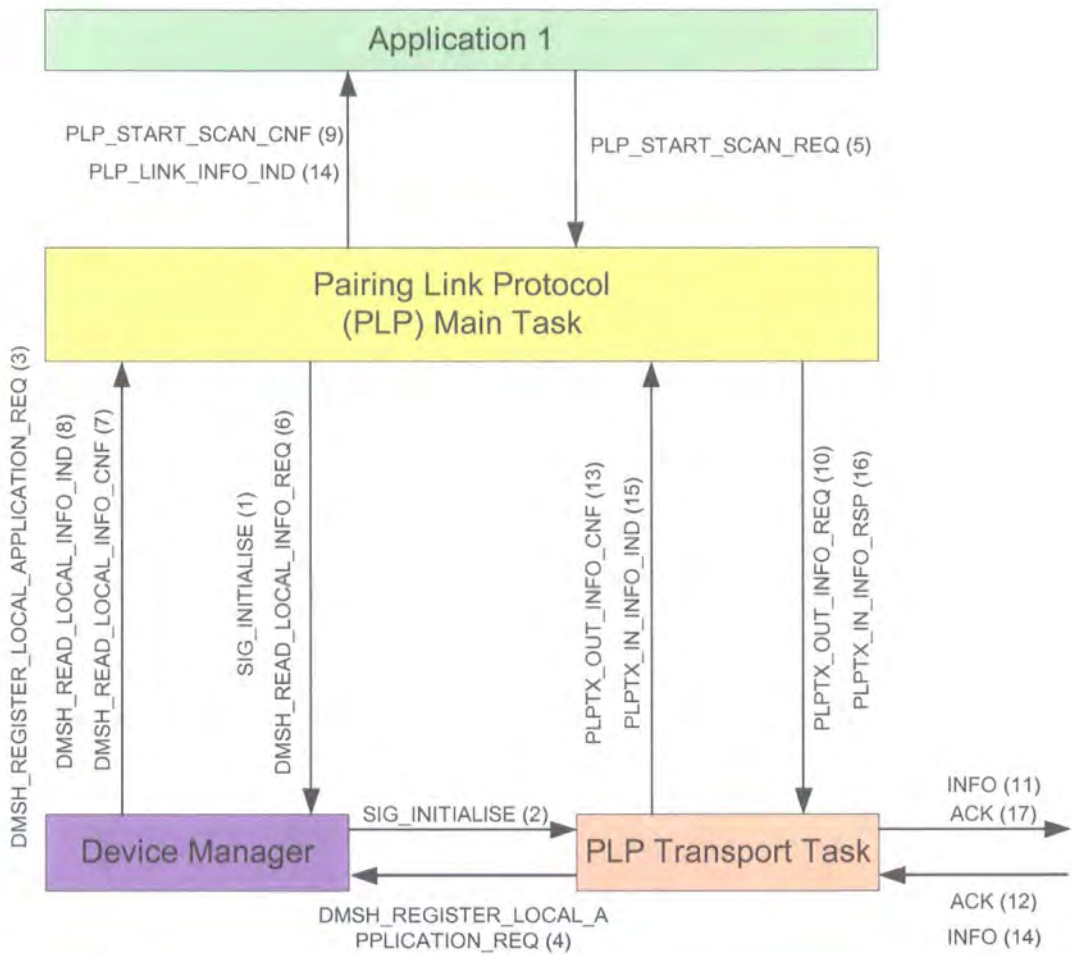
Application 1

PLP_START_SCAN_CNF (9)
PLP_LINK_INFO_IND (14)

PLP_START_SCAN_REQ (5)

Pairing Link Protocol
(PLP) Main Task

DMSH_REGISTER_LOCAL_APPLICATION_REQ (3)
DMSH_READ_LOCAL_INFO_IND (8)
DMSH_READ_LOCAL_INFO_CNF (7)

SIG_INITIALISE (1)
DMSH_READ_LOCAL_INFO_REQ (6)

PLPTX_OUT_INFO_CNF (13)
PLPTX_IN_INFO_IND (15)

PLPTX_OUT_INFO_REQ (10)
PLPTX_IN_INFO_RSP (16)

INFO (11)
ACK (17)

Device Manager

SIG_INITIALISE (2)

PLP Transport Task

DMSH_REGISTER_LOCAL_APPLICATION_REQ (4)

ACK (12)
INFO (14)